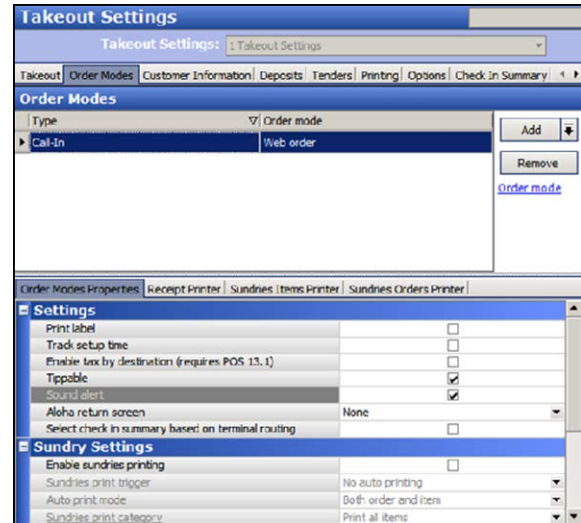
Takeout Settings

Takeout Settings: 1 Takeout Settings

Takeout | Order Modes | Customer Information | Deposits | Tenders | Printing | Options | Check In Summary

Order Modes

| Type | Order mode |
|---|---|
| Call-In | Web order |

Add

Remove

Order mode

Order Modes Properties | Receipt Printer | Sundries Items Printer | Sundries Orders Printer

Settings

| | |
|---|---|
| Print label | ☐ |
| Track setup time | ☐ |
| Enable tax by destination (requires POS 13.1) | ☐ |
| Tippable | ☑ |
| Sound alert | ☑ |
| Aloha return screen | None |
| Select check in summary based on terminal routing | ☐ |

Sundry Settings

| | |
|---|---|
| Enable sundries printing | ☐ |
| Sundries print trigger | No auto printing |
| Auto print mode | Both order and item |
| Sundries print category | Print all items |